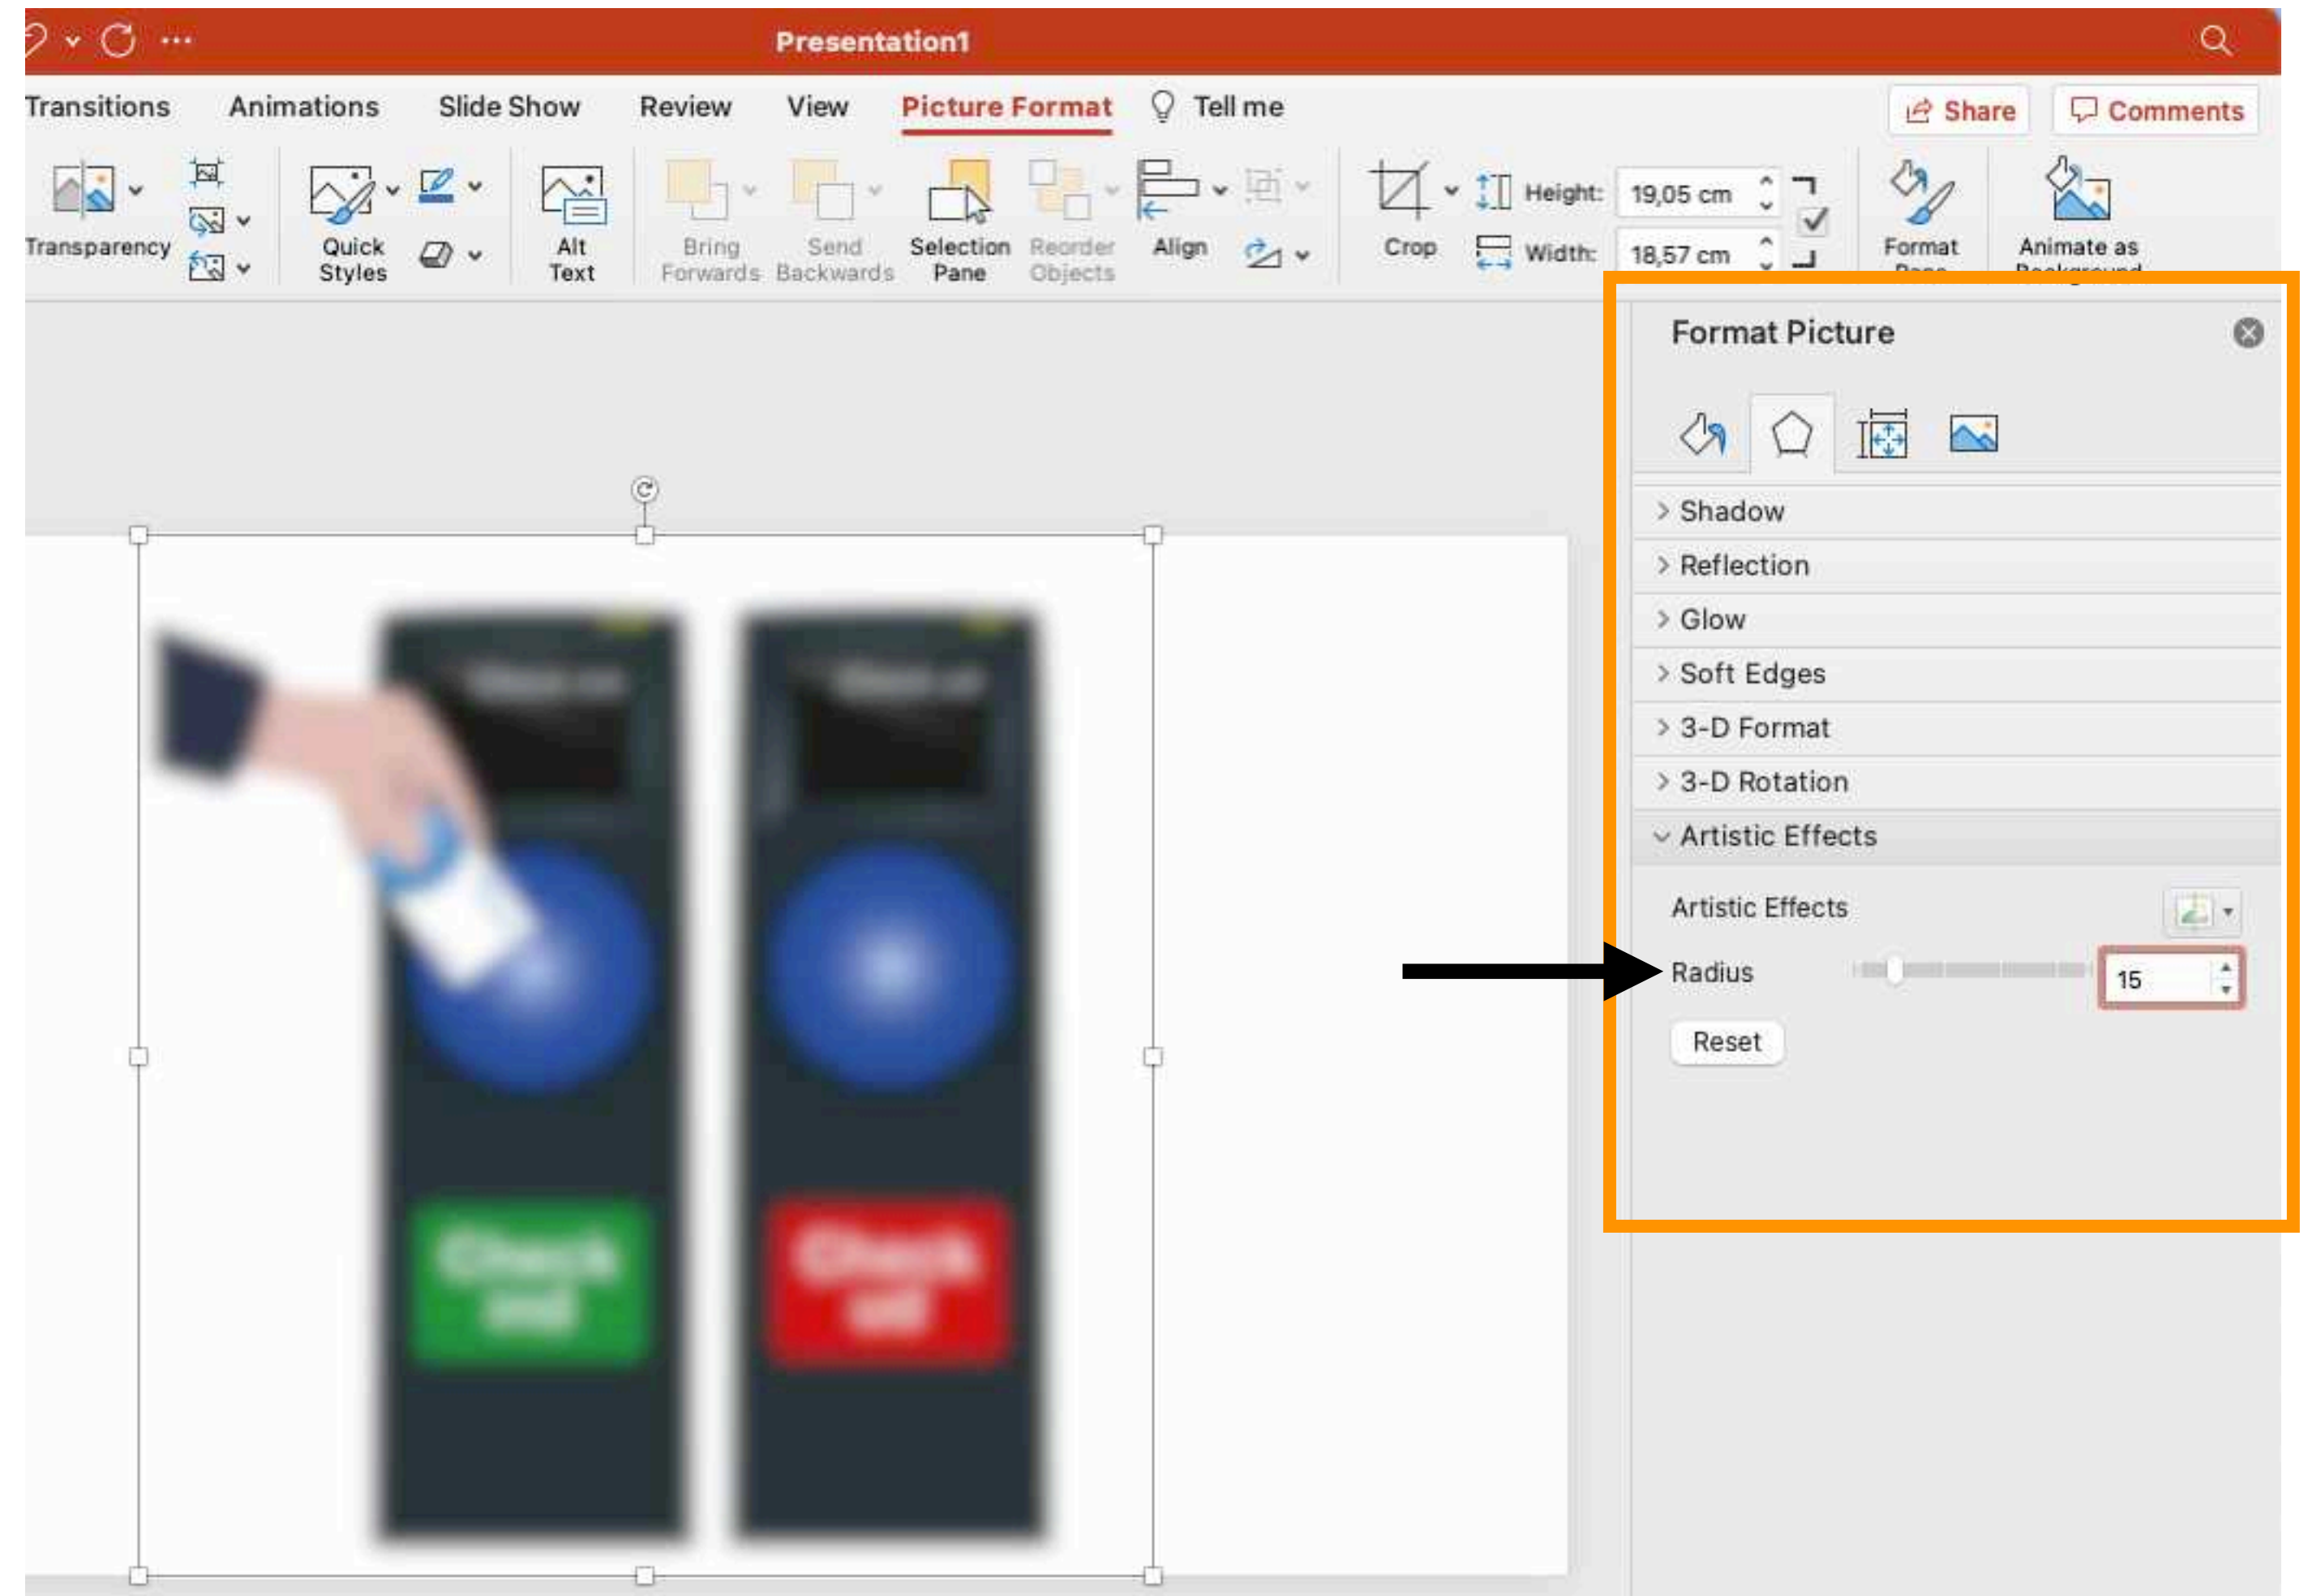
Presentation1

Transitions Animations Slide Show Review View Picture Format Tell me

Share Comments

Transparency

Quick Styles

Alt Text

Bring Forwards

Send Backwards

Selection Pane

Reorder Objects

Align

Crop

Height: 19,05 cm

Width: 18,57 cm

Format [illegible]

Animate as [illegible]

Format Picture

Shadow

Reflection

Glow

Soft Edges

3-D Format

3-D Rotation

Artistic Effects

Artistic Effects

Radius 15

Reset